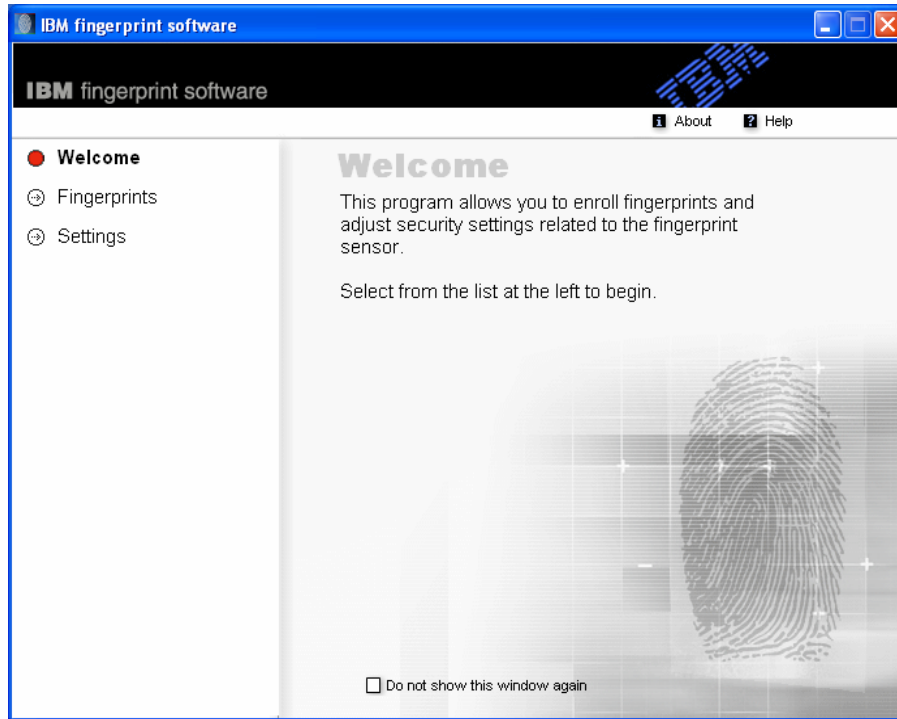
IBM fingerprint software

IBM fingerprint software

IBM

About
Help

Welcome
Fingerprints
Settings

Welcome

This program allows you to enroll fingerprints and adjust security settings related to the fingerprint sensor.

Select from the list at the left to begin.

Do not show this window again